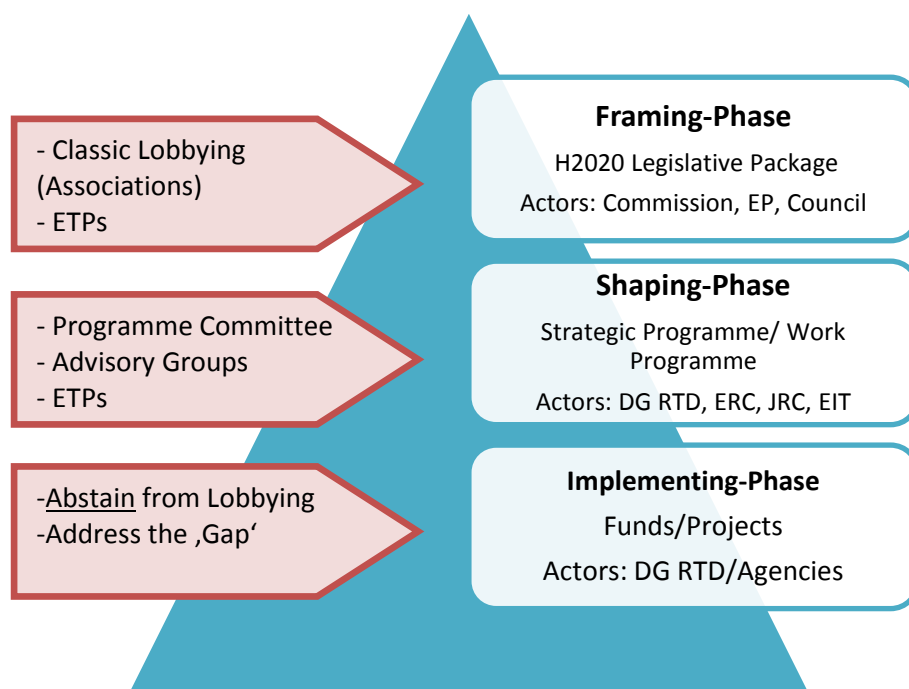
- Classic Lobbying (Associations)
- ETPs

Framing-Phase
H2020 Legislative Package
Actors: Commission, EP, Council

- Programme Committee
- Advisory Groups
- ETPs

Shaping-Phase
Strategic Programme/ Work Programme
Actors: DG RTD, ERC, JRC, EIT

-Abstain from Lobbying
-Address the ‚Gap‘

Implementing-Phase
Funds/Projects
Actors: DG RTD/Agencies